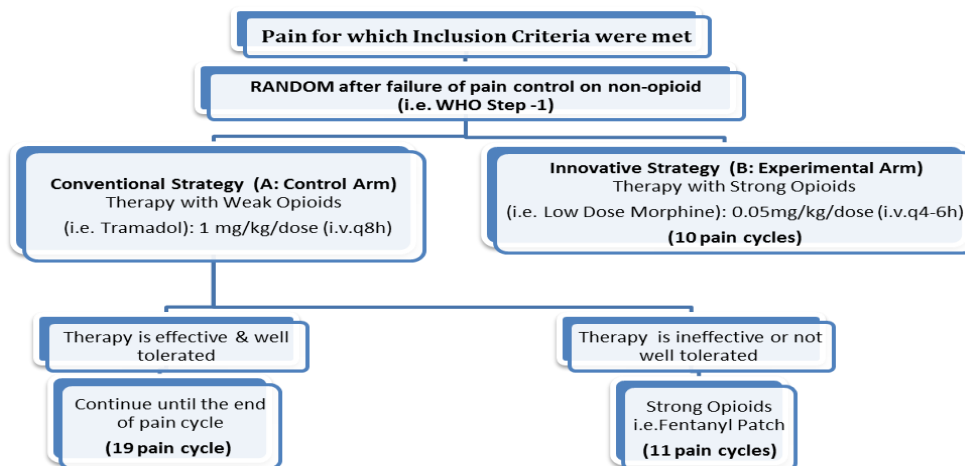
Pain for which Inclusion Criteria were met

RANDOM after failure of pain control on non-opioid (i.e. WHO Step -1)

Conventional Strategy (A: Control Arm)
Therapy with Weak Opioids
(i.e. Tramadol): 1 mg/kg/dose (i.v.q8h)

Innovative Strategy (B: Experimental Arm)
Therapy with Strong Opioids
(i.e. Low Dose Morphine): 0.05mg/kg/dose (i.v.q4-6h)
(10 pain cycles)

Therapy is effective & well tolerated

Continue until the end of pain cycle
(19 pain cycle)

Therapy is ineffective or not well tolerated

Strong Opioids i.e.Fentanyl Patch
(11 pain cycles)